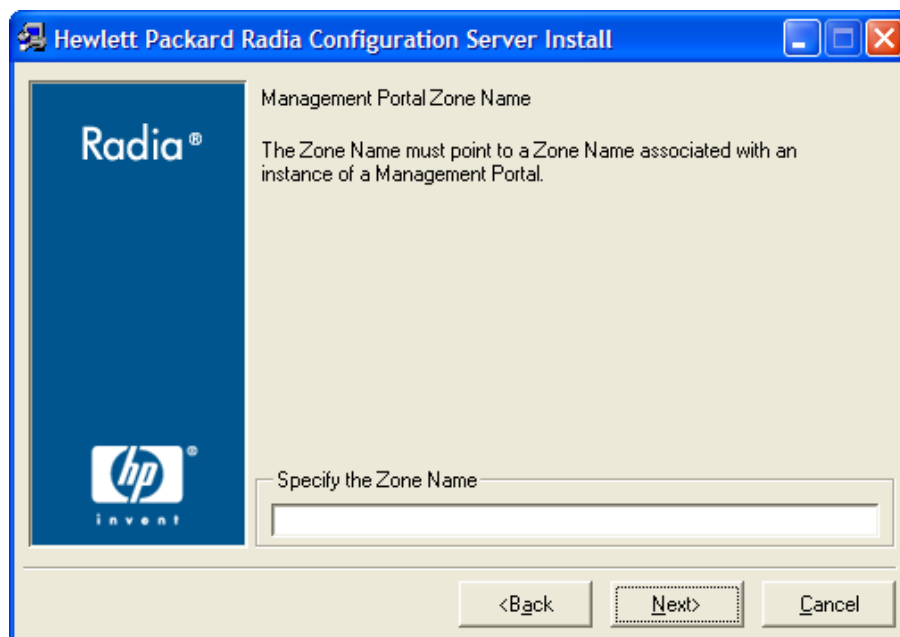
Hewlett Packard Radia Configuration Server Install

Radia®

Management Portal Zone Name

The Zone Name must point to a Zone Name associated with an instance of a Management Portal.

hp®
invent

Specify the Zone Name

<Back

Next>

Cancel